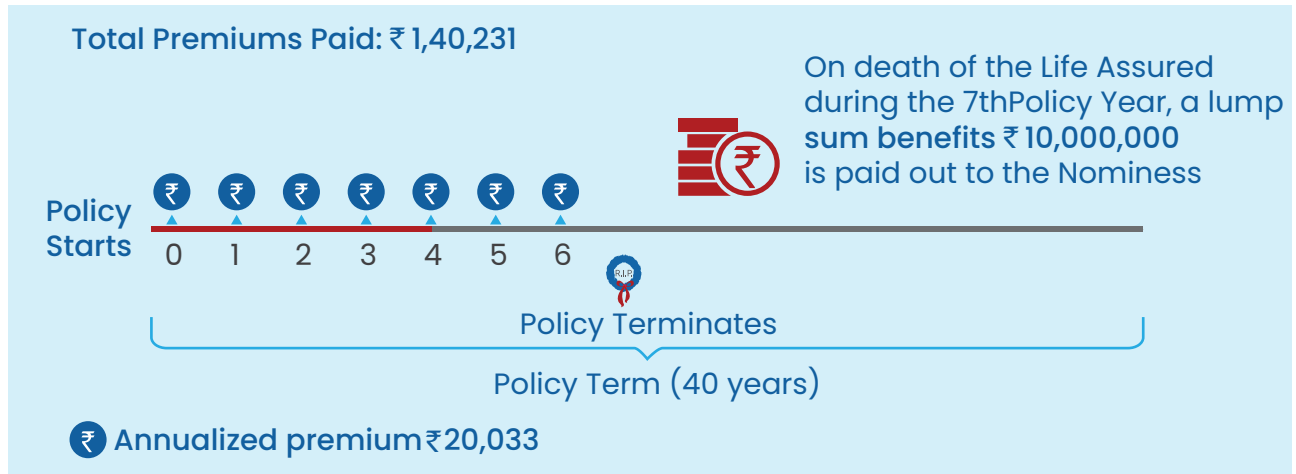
Total Premiums Paid: ₹ 1,40,231

On death of the Life Assured during the 7thPolicy Year, a lump **sum benefits ₹ 10,000,000** is paid out to the Nominess

₹ ₹ ₹ ₹ ₹ ₹ ₹

Policy Starts

0 1 2 3 4 5 6

R.I.P.

Policy Terminates

Policy Term (40 years)

₹ Annualized premium₹20,033